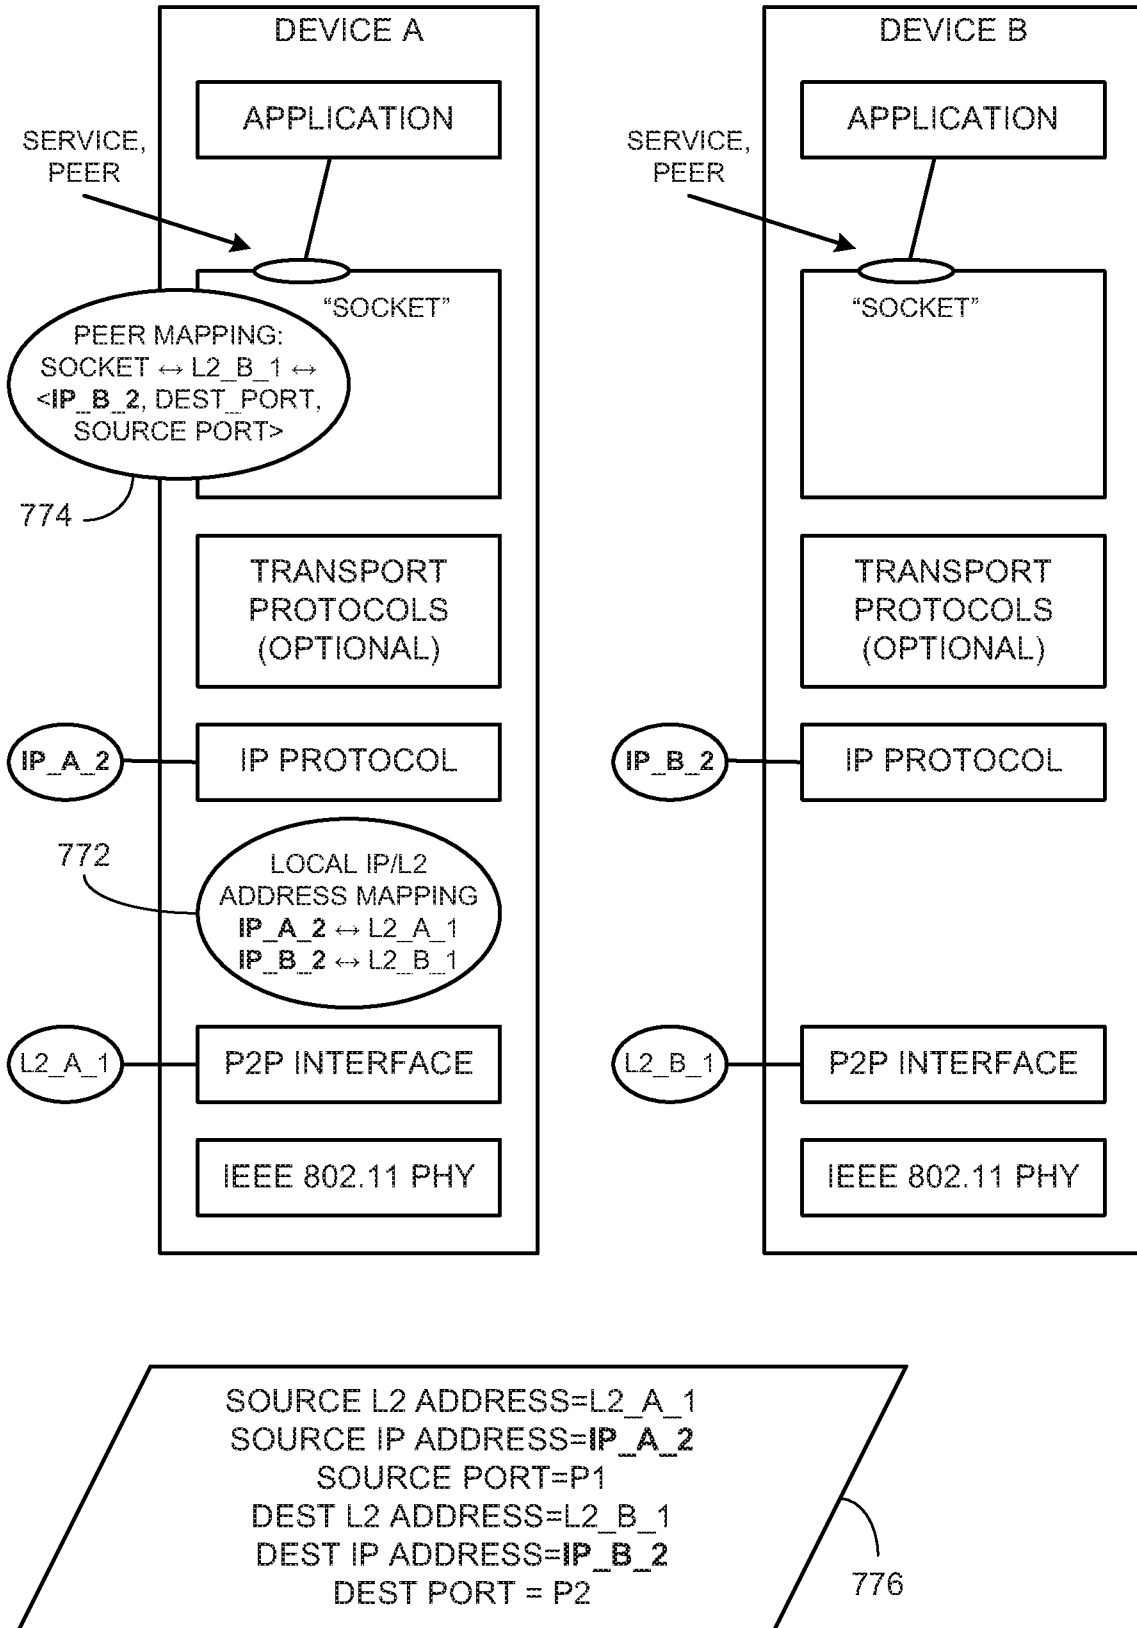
DEVICE A

APPLICATION

SERVICE, PEER

"SOCKET"

PEER MAPPING: SOCKET ↔ L2_B_1 ↔ <IP_B_2, DEST_PORT, SOURCE PORT>

774

TRANSPORT PROTOCOLS (OPTIONAL)

IP_A_2

IP PROTOCOL

772

LOCAL IP/L2 ADDRESS MAPPING
IP_A_2 ↔ L2_A_1
IP_B_2 ↔ L2_B_1

L2_A_1

P2P INTERFACE

IEEE 802.11 PHY

DEVICE B

APPLICATION

SERVICE, PEER

"SOCKET"

TRANSPORT PROTOCOLS (OPTIONAL)

IP_B_2

IP PROTOCOL

L2_B_1

P2P INTERFACE

IEEE 802.11 PHY

SOURCE L2 ADDRESS=L2_A_1
SOURCE IP ADDRESS=IP_A_2
SOURCE PORT=P1
DEST L2 ADDRESS=L2_B_1
DEST IP ADDRESS=IP_B_2
DEST PORT = P2

776